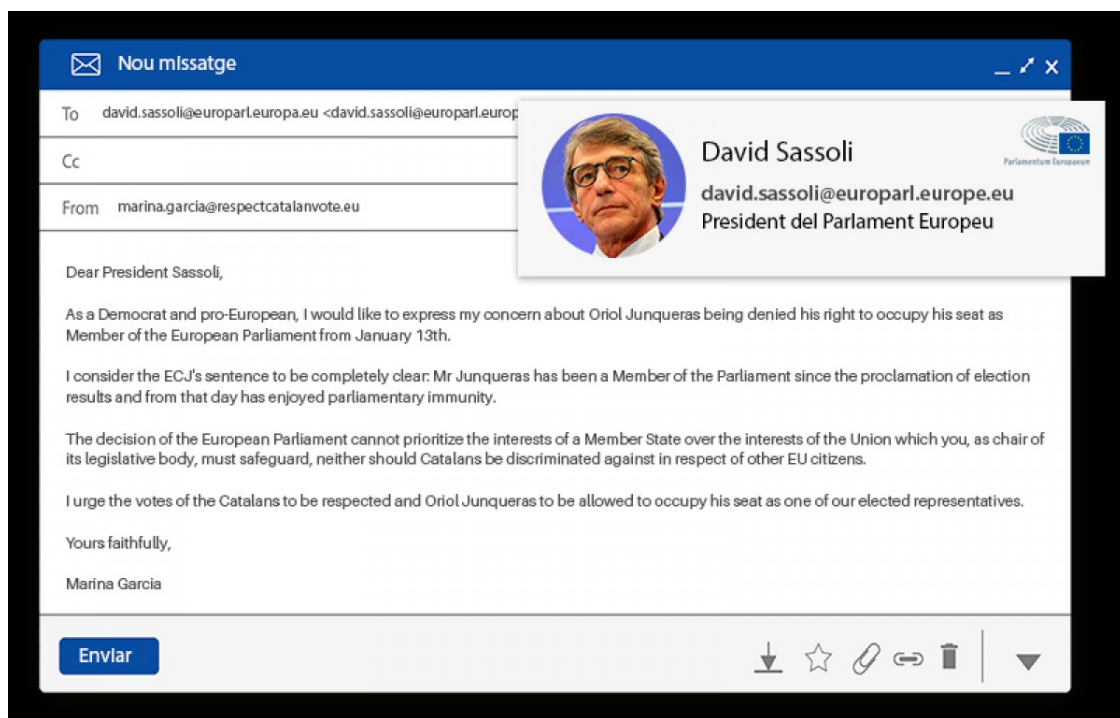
Nou missatge

To david.sassoli@europarl.europa.eu <david.sassoli@europarl.europ

Cc

From marina.garcia@respectcatalanvote.eu

David Sassoli

Parlamentum Europaeum

david.sassoli@europarl.europe.eu
President del Parlament Europeu

Dear President Sassoli,

As a Democrat and pro-European, I would like to express my concern about Oriol Junqueras being denied his right to occupy his seat as Member of the European Parliament from January 13th.

I consider the ECJ's sentence to be completely clear: Mr Junqueras has been a Member of the Parliament since the proclamation of election results and from that day has enjoyed parliamentary immunity.

The decision of the European Parliament cannot prioritize the interests of a Member State over the interests of the Union which you, as chair of its legislative body, must safeguard, neither should Catalans be discriminated against in respect of other EU citizens.

I urge the votes of the Catalans to be respected and Oriol Junqueras to be allowed to occupy his seat as one of our elected representatives.

Yours faithfully,

Marina Garcia

Enviar